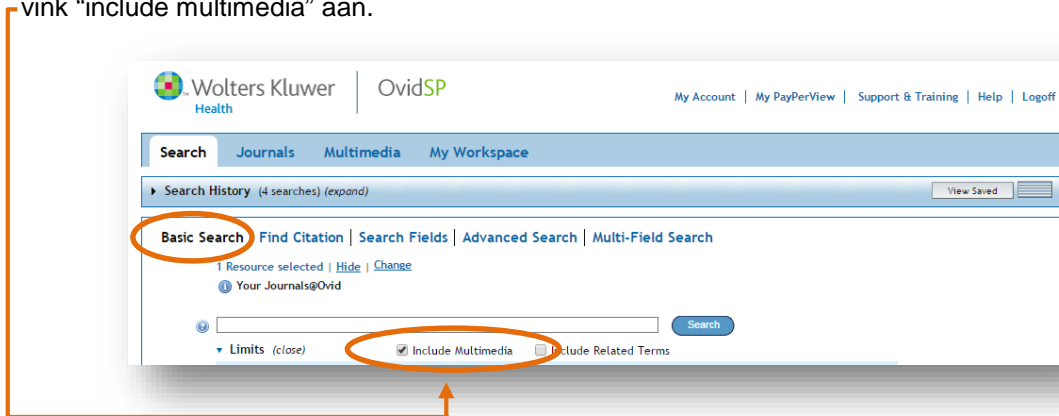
vink "include multimedia" aan.

Wolters Kluwer Health | OvidSP

My Account | My PayPerView | Support & Training | Help | Logoff

Search Journals Multimedia My Workspace

Search History (4 searches) (expand)

View Saved

Basic Search | Find Citation | Search Fields | Advanced Search | Multi-Field Search

1 Resource selected | Hide | Change

Your Journals@Ovid

Search

Limits (close)

Include Multimedia

Include Related Terms